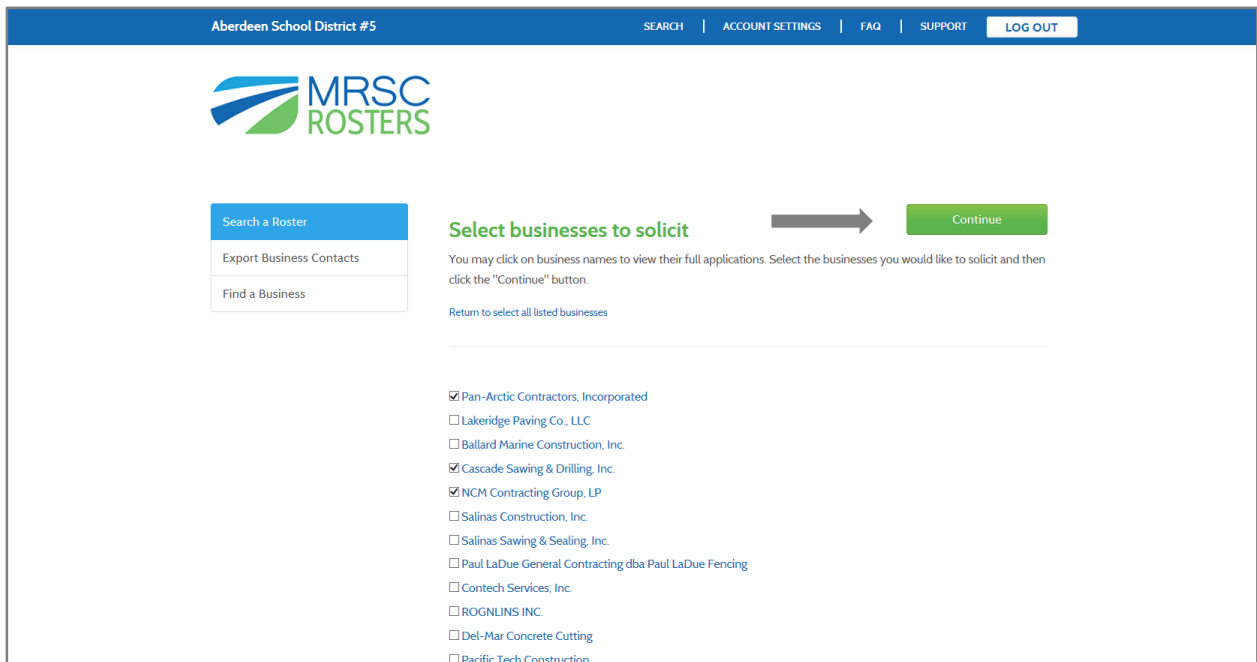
Aberdeen School District #5

SEARCH | ACCOUNT SETTINGS | FAQ | SUPPORT | LOG OUT

MRSC ROSTERS

Search a Roster

Export Business Contacts

Find a Business

Select businesses to solicit

Continue

You may click on business names to view their full applications. Select the businesses you would like to solicit and then click the "Continue" button.

Return to select all listed businesses

☑ Pan-Arctic Contractors, Incorporated
☐ Lakeridge Paving Co., LLC
☐ Ballard Marine Construction, Inc.
☑ Cascade Sawing & Drilling, Inc.
☑ NCM Contracting Group, LP
☐ Salinas Construction, Inc.
☐ Salinas Sawing & Sealing, Inc.
☐ Paul LaDue General Contracting dba Paul LaDue Fencing
☐ Contech Services, Inc.
☐ ROGNLINS INC.
☐ Del-Mar Concrete Cutting
☐ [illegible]